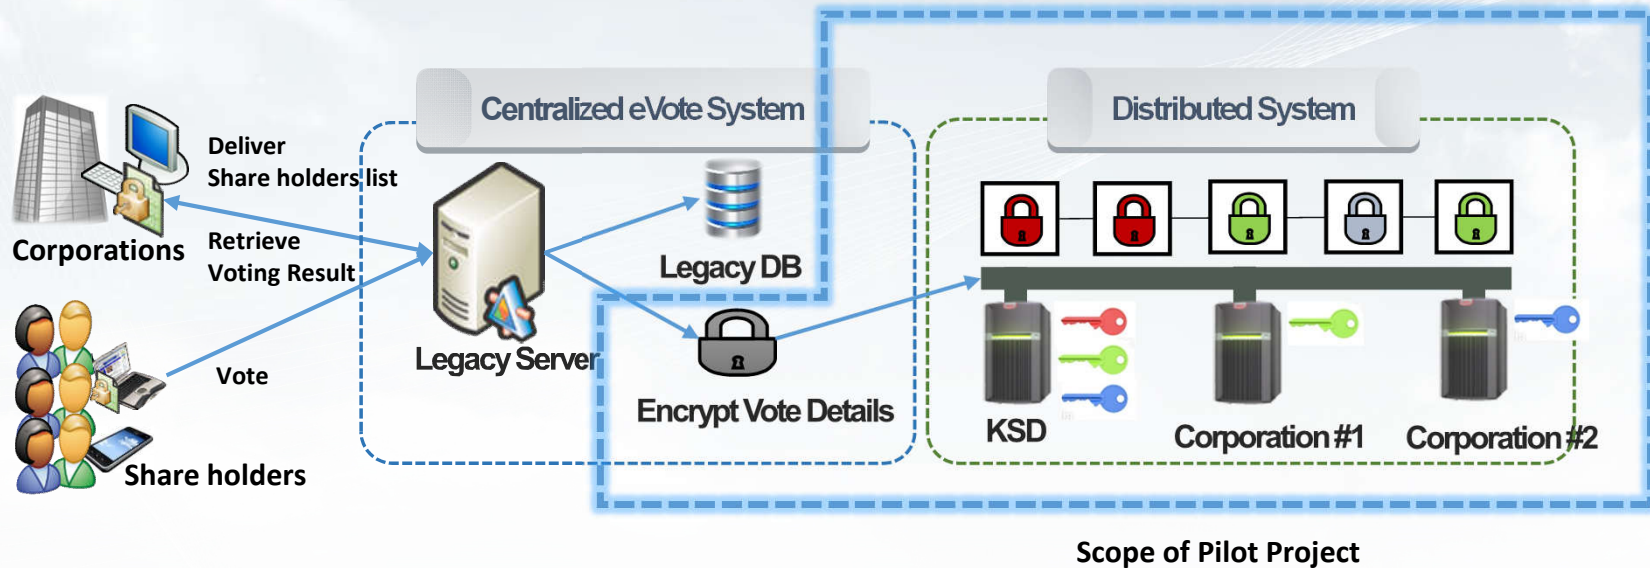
Centralized eVote System

Distributed System

Deliver Share holders list

Corporations

Retrieve Voting Result

Legacy DB

Legacy Server

Vote

Encrypt Vote Details

KSD

Corporation #1

Corporation #2

Share holders

Scope of Pilot Project